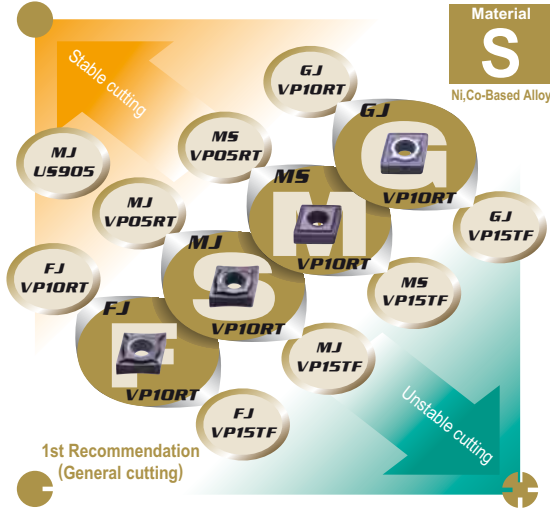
Material
S
Ni,Co-Based Alloy

Stable cutting

GJ
VP10RT

MS
VP05RT

MJ
US905

GJ
VP10RT

MS
VP10RT

MJ
VP05RT

GJ
VP15TF

MJ
VP10RT

FJ
VP10RT

MS
VP15TF

FJ
VP10RT

MJ
VP15TF

FJ
VP15TF

Unstable cutting

1st Recommendation
(General cutting)